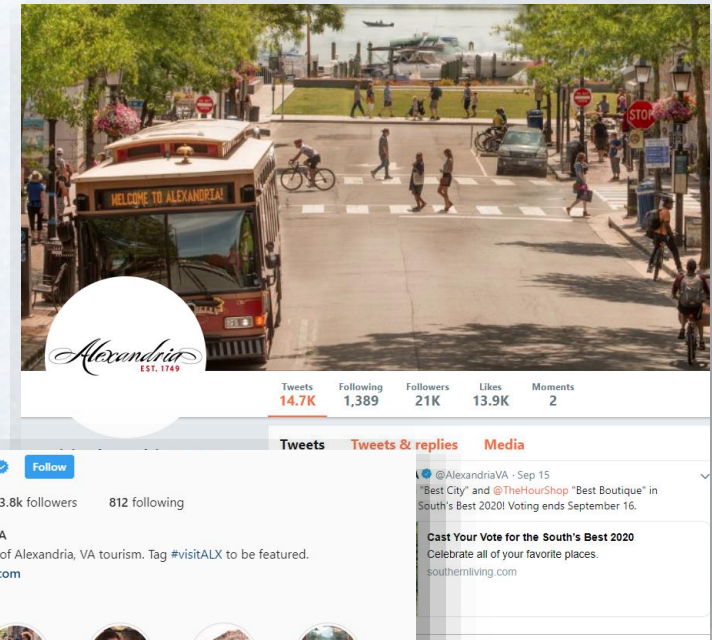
WELCOME TO ALEXANDRIA!

STOP

STOP

Alexandria
EST. 1749

| Tweets | Following | Followers | Likes | Moments |
|---|---|---|---|---|
| 14.7K | 1,389 | 21K | 13.9K | 2 |

Tweets Tweets & replies Media

Follow

3.8k followers 812 following

A
of Alexandria, VA tourism. Tag #visitALX to be featured.
com

@AlexandriaVA · Sep 15
"Best City" and @TheHourShop "Best Boutique" in South's Best 2020! Voting ends September 16.

Cast Your Vote for the South's Best 2020
Celebrate all of your favorite places.
southernliving.com